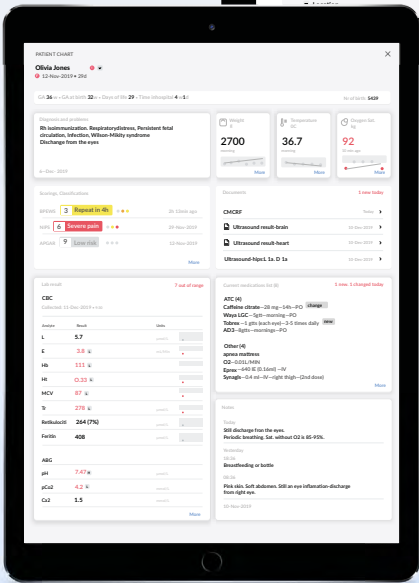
PATIENT CHART

Olivia Jones

12-Nov-2019 • 29d

GA 36w • GA at birth 32w • Days of life 29 • Time (discipline) 4 • 1

Diagnosis and problems

Rh isoimmunization, Respiratorydistress, Persistent fetal circulation, Infection, Wilson-Mikity syndrome
Discharge from the eyes

4-Dec-2019

Weight

2700

More

Temperature

36.7

More

Oxygen Sat.

92

More

Scorings, Classifications

BPENS 3 Repeat in 4h

NPS 6 Severe pain

APGAR 9 Low risk

More

Documents

5 new today

CMCRF

Ultrasound result-brain

Ultrasound result-heart

Ultrasound-hipc1, 1c, D, 1a

Lab result

7 out of range

CBC

Analyte | Result | Units

| Analyte | Result |
|---|---|
| L | 5.7 |
| E | 3.8 |
| Hb | 111 |
| Ht | 0.33 |
| MCV | 87 |
| Tr | 278 |
| Retikulocit | 264 (7%) |
| Feritin | 408 |

ABG

| Analyte | Result |
|---|---|
| pH | 7.47 |
| pCo2 | 4.2 |
| Co2 | 1.5 |

More

Current medications list (8)

5 new, 1 changed today

ATC (4)
Caffeine citrate—28 mg—24h—PO change
Waya LGC—5gtt—morning—PO
Tobrex—1 gtts (each eye)—3-5 times daily new
AD3—8gtts—morning—PO

Other (4)
apnea mattress
O2—0.01L/MIN
Eprex—640 IE (0.16ml) —IV
Synagis—0.4 ml—IV—right thigh—(2nd dose)

More

Notes

Today
Still discharge from the eyes.
Periodic breathing. Sat. without O2 is 85-95%.

Yesterday
Breastfeeding or bottle

Pink skin. Soft abdomen. Still an eye inflamation-discharge from right eye.

10-Nov-2019